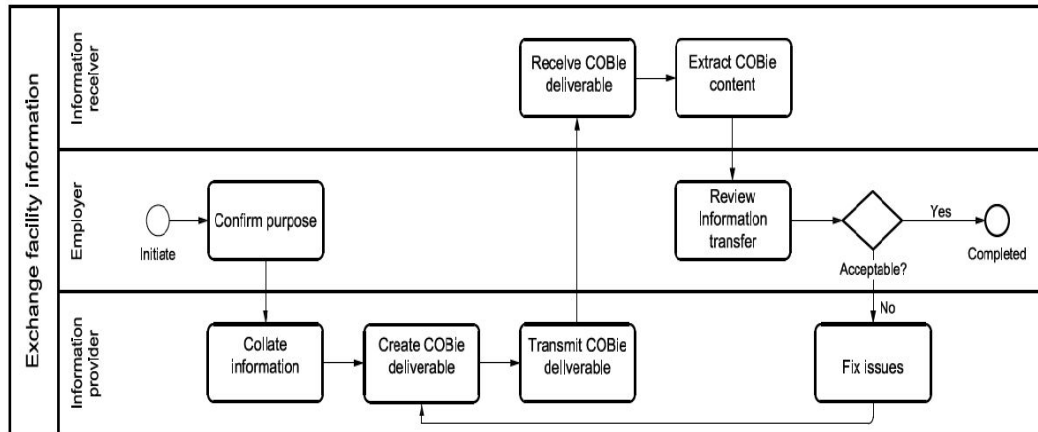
Exchange facility information

Information receiver

Receive COBie deliverable

Extract COBie content

Employer

Initiate

Confirm purpose

Review information transfer

Acceptable?

Yes

Completed

No

Information provider

Collate information

Create COBie deliverable

Transmit COBie deliverable

Fix issues